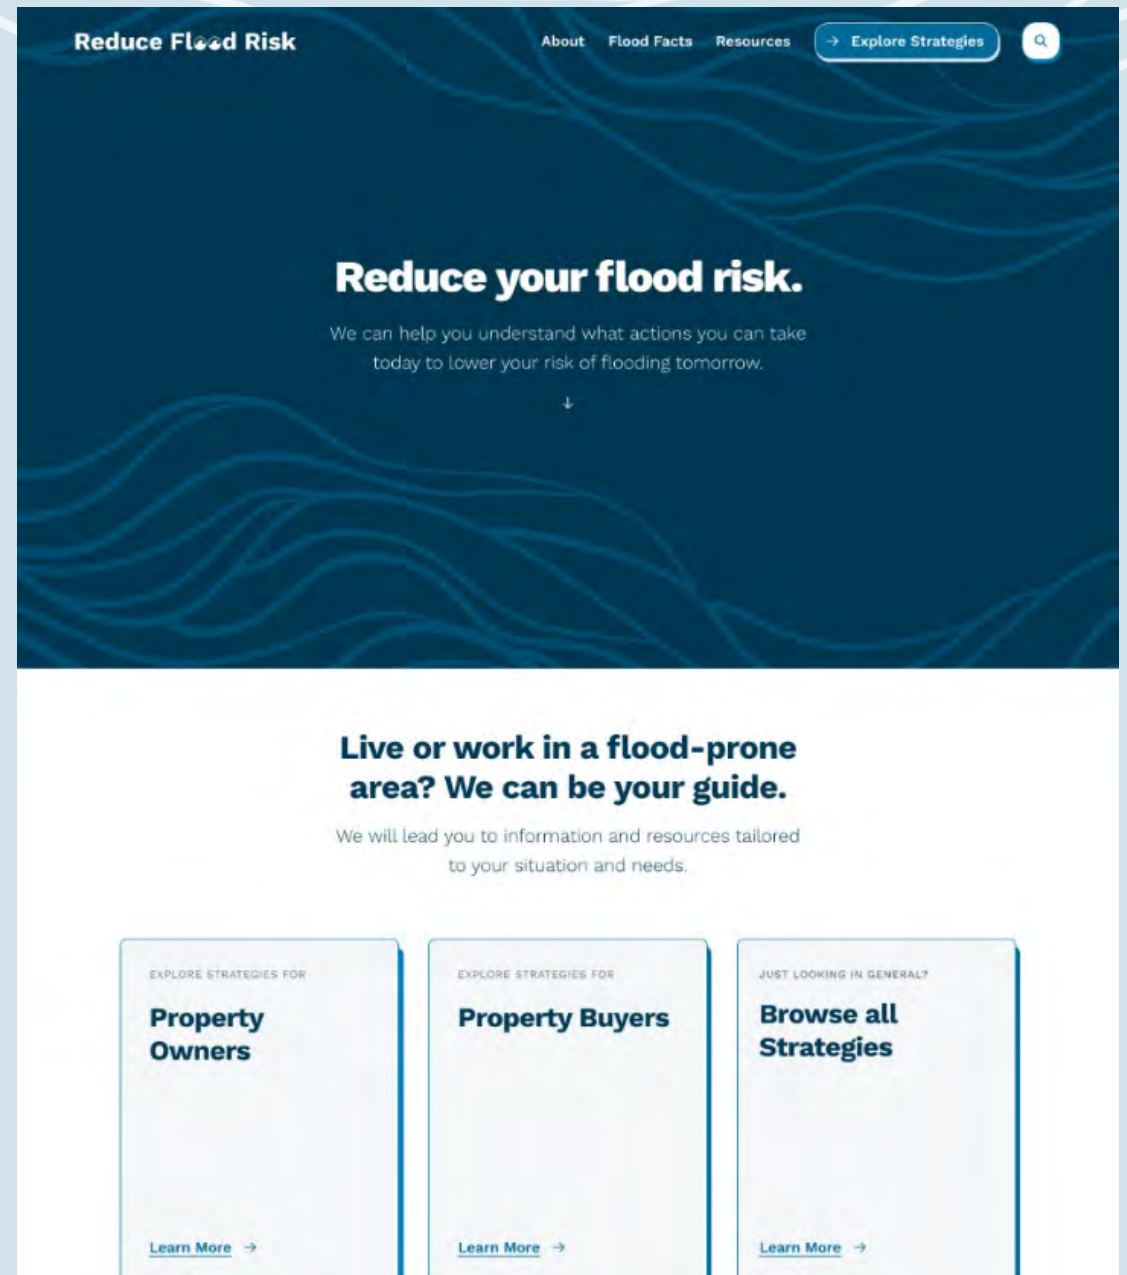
Reduce Flood Risk

About Flood Facts Resources → Explore Strategies

Reduce your flood risk.

We can help you understand what actions you can take today to lower your risk of flooding tomorrow.

↓

Live or work in a flood-prone area? We can be your guide.

We will lead you to information and resources tailored to your situation and needs.

EXPLORE STRATEGIES FOR
Property Owners
Learn More →

EXPLORE STRATEGIES FOR
Property Buyers
Learn More →

JUST LOOKING IN GENERAL?
Browse all Strategies
Learn More →